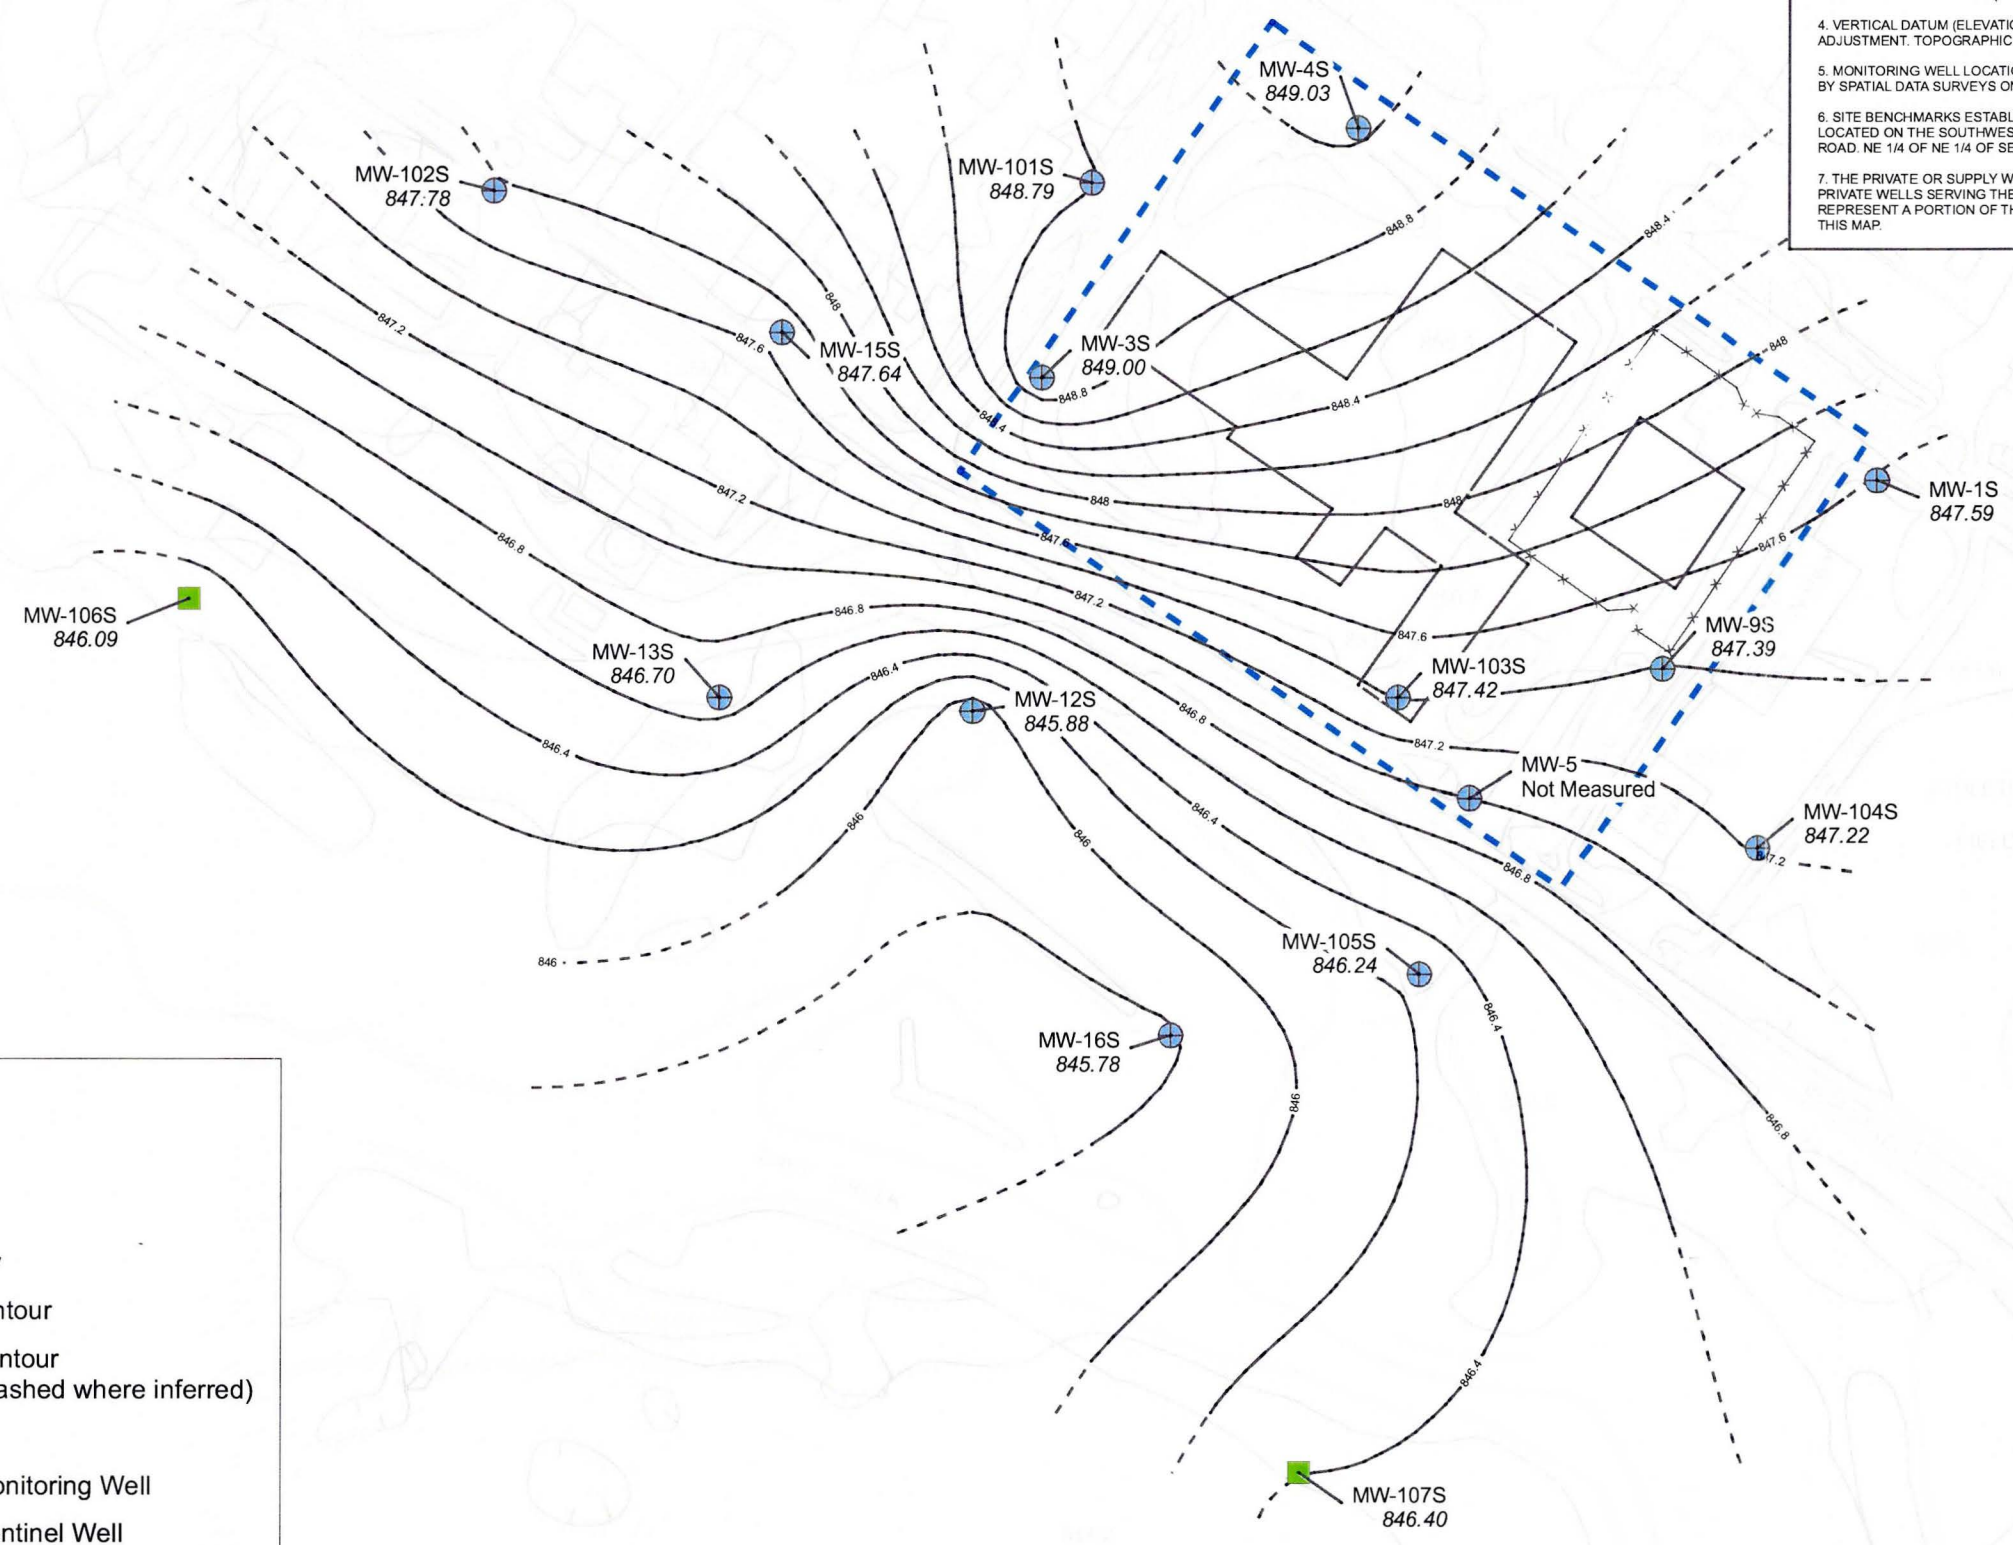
4. VERTICAL DATUM (ELEVATIC ADJUSTMENT. TOPOGRAPHIC

5. MONITORING WELL LOCATIC BY SPATIAL DATA SURVEYS OI

6. SITE BENCHMARKS ESTABL LOCATED ON THE SOUTHWES ROAD. NE 1/4 OF NE 1/4 OF SE

7. THE PRIVATE OR SUPPLY W PRIVATE WELLS SERVING THE REPRESENT A PORTION OF TH THIS MAP.

MW-4S
849.03

MW-102S
847.78

MW-101S
848.79

848.8

848.4

848

847.2

847.6

MW-15S
847.64

MW-3S
849.00

848.8

848.4

848.4

848

848

848

847.2

846.8

847.6

847.6

MW-1S
847.59

847.2

846.8

MW-106S
846.09

MW-13S
846.70

846.4

MW-12S
845.88

847.6

MW-9S
847.39

MW-103S
847.42

846.8

847.2

846.4

MW-5
Not Measured

MW-104S
847.22

847.2

846

846

846.4

846.8

846

MW-105S
846.24

846.4

MW-16S
845.78

846

846.8

846.4

MW-107S
846.40

ntour

ntour
ashed where inferred)

onitoring Well

ntinel Well